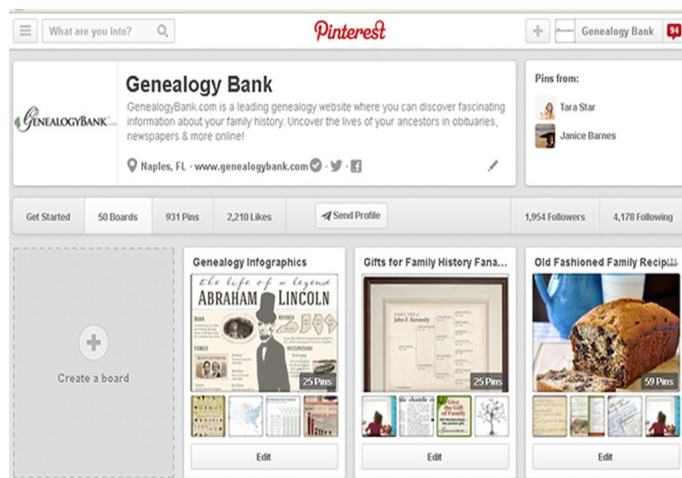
What are you into?

Pinterest

Genealogy Bank 94

GenealogyBank

Genealogy Bank

GenealogyBank.com is a leading genealogy website where you can discover fascinating information about your family history. Uncover the lives of your ancestors in obituaries, newspapers & more online!

Naples, FL · www.genealogybank.com

Pins from:

Tara Star

Janice Barnes

Get Started | 50 Boards | 931 Pins | 2,210 Likes | Send Profile | 1,954 Followers | 4,178 Following

Create a board

Genealogy Infographics

the life of a legend ABRAHAM LINCOLN

25 Pins

Edit

Gifts for Family History Fana...

John F. Kennedy

25 Pins

Give the Gift of Family

Edit

Old Fashioned Family Recip...

59 Pins

Edit